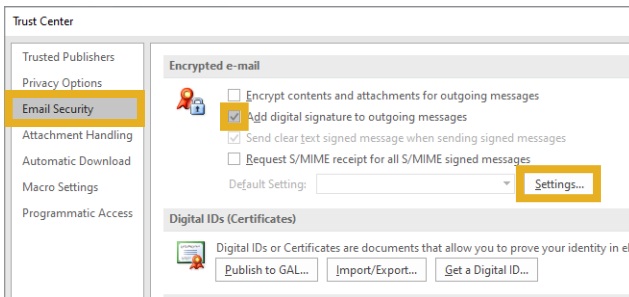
Trust Center

Trusted Publishers
Privacy Options
Email Security
Attachment Handling
Automatic Download
Macro Settings
Programmatic Access

Encrypted e-mail

Encrypt contents and attachments for outgoing messages
Add digital signature to outgoing messages
Send clear text signed message when sending signed messages
Request S/MIME receipt for all S/MIME signed messages
Default Setting:
Settings...

Digital IDs (Certificates)

Digital IDs or Certificates are documents that allow you to prove your identity in el
Publish to GAL...
Import/Export...
Get a Digital ID...